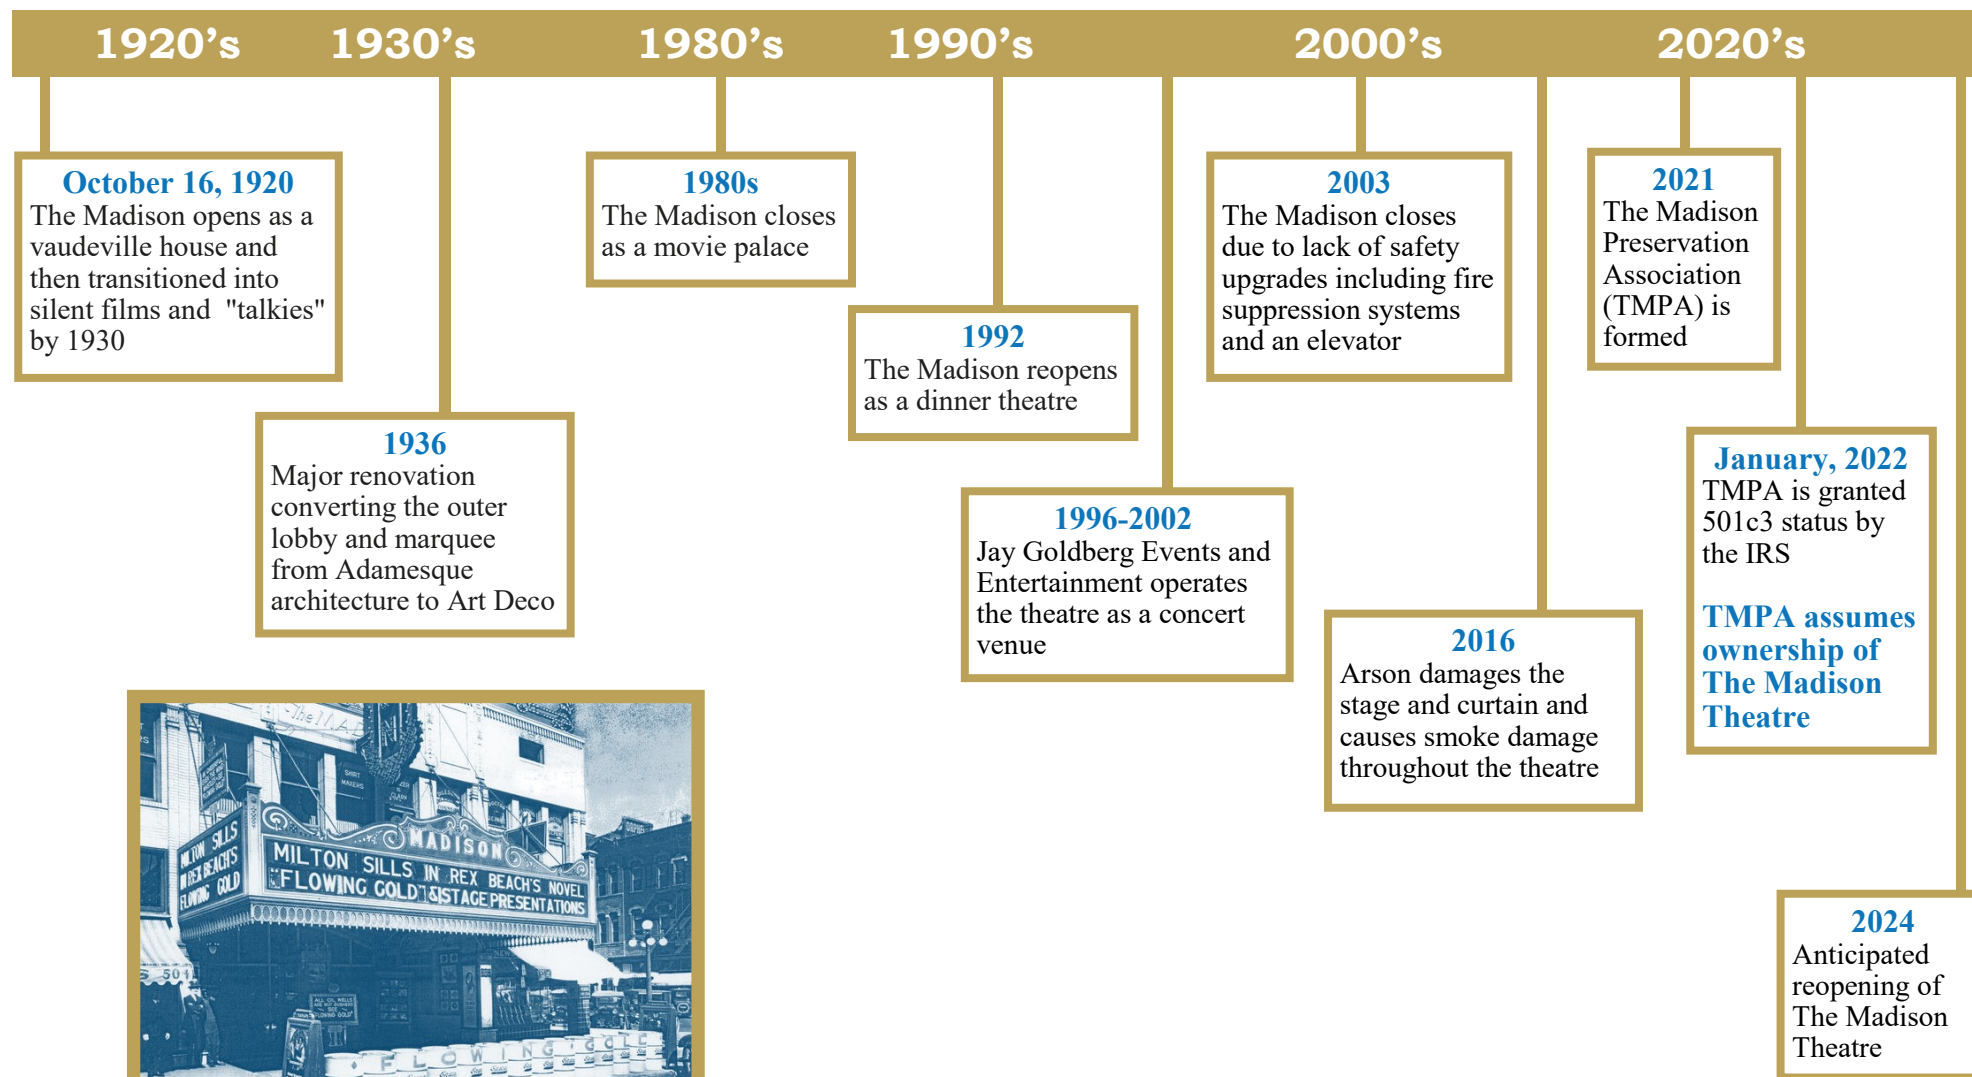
1920’s 1930’s 1980’s 1990’s 2000’s 2020’s

October 16, 1920
The Madison opens as a vaudeville house and then transitioned into silent films and "talkies" by 1930

1936
Major renovation converting the outer lobby and marquee from Adamesque architecture to Art Deco

1980s
The Madison closes as a movie palace

1992
The Madison reopens as a dinner theatre

1996-2002
Jay Goldberg Events and Entertainment operates the theatre as a concert venue

2003
The Madison closes due to lack of safety upgrades including fire suppression systems and an elevator

2016
Arson damages the stage and curtain and causes smoke damage throughout the theatre

2021
The Madison Preservation Association (TMPA) is formed

January, 2022
TMPA is granted 501c3 status by the IRS

TMPA assumes ownership of The Madison Theatre

2024
Anticipated reopening of The Madison Theatre

MADISON
MILTON SILLS IN REX BEACH'S NOVEL
"FLOWING GOLD" & STAGE PRESENTATIONS
MILTON SILLS REX BEACH'S FLOWING GOLD
FLOWING GOLD
501